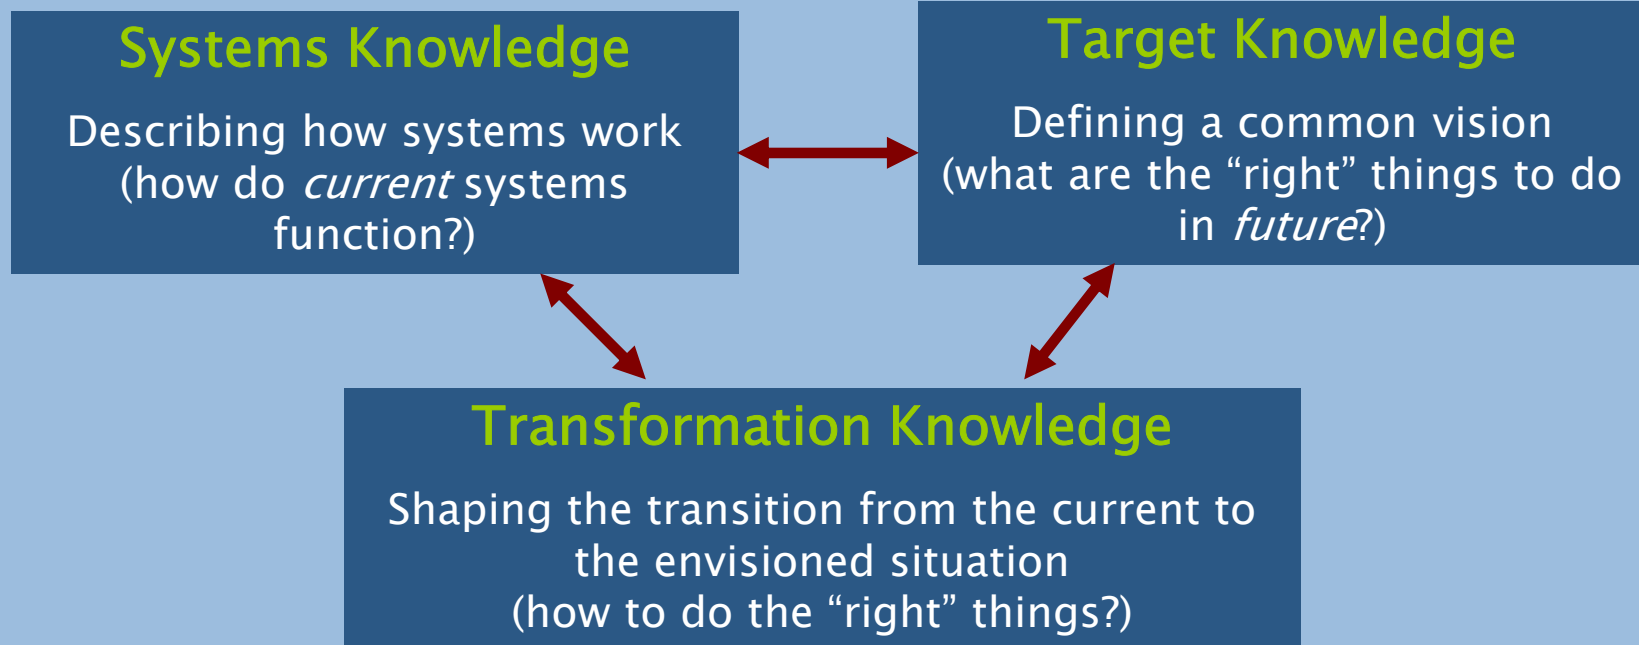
Systems Knowledge

Describing how systems work (how do current systems function?)

Target Knowledge

Defining a common vision (what are the “right” things to do in future?)

Transformation Knowledge

Shaping the transition from the current to the envisioned situation (how to do the “right” things?)